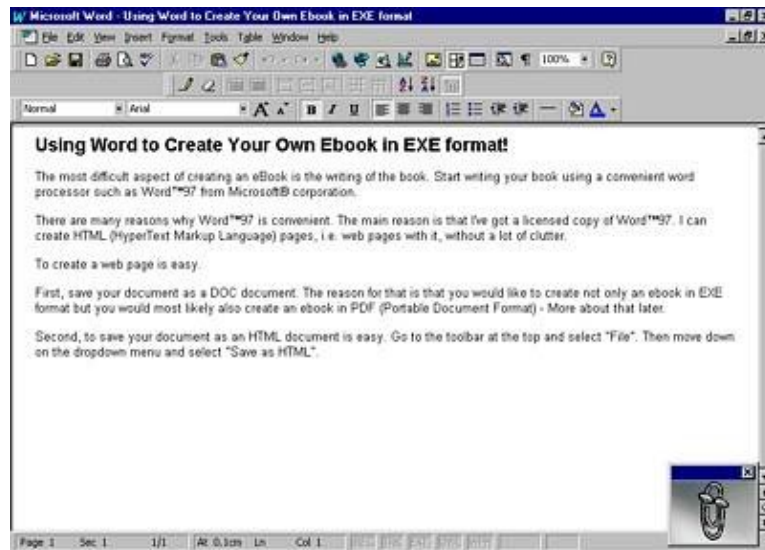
Microsoft Word - Using Word to Create Your Own Ebook in EXE format

File Edit View Insert Format Tools Table Window Help

100%

Normal Arial

Using Word to Create Your Own Ebook in EXE format!

The most difficult aspect of creating an eBook is the writing of the book. Start writing your book using a convenient word processor such as Word™97 from Microsoft® corporation.

There are many reasons why Word™97 is convenient. The main reason is that I've got a licensed copy of Word™97. I can create HTML (HyperText Markup Language) pages, i.e. web pages with it, without a lot of clutter.

To create a web page is easy.

First, save your document as a DOC document. The reason for that is that you would like to create not only an ebook in EXE format but you would most likely also create an ebook in PDF (Portable Document Format) - More about that later.

Second, to save your document as an HTML document is easy. Go to the toolbar at the top and select "File". Then move down on the dropdown menu and select "Save as HTML".

Page 1 Sec 1 1/1 At 0.1cm Ln Col 1